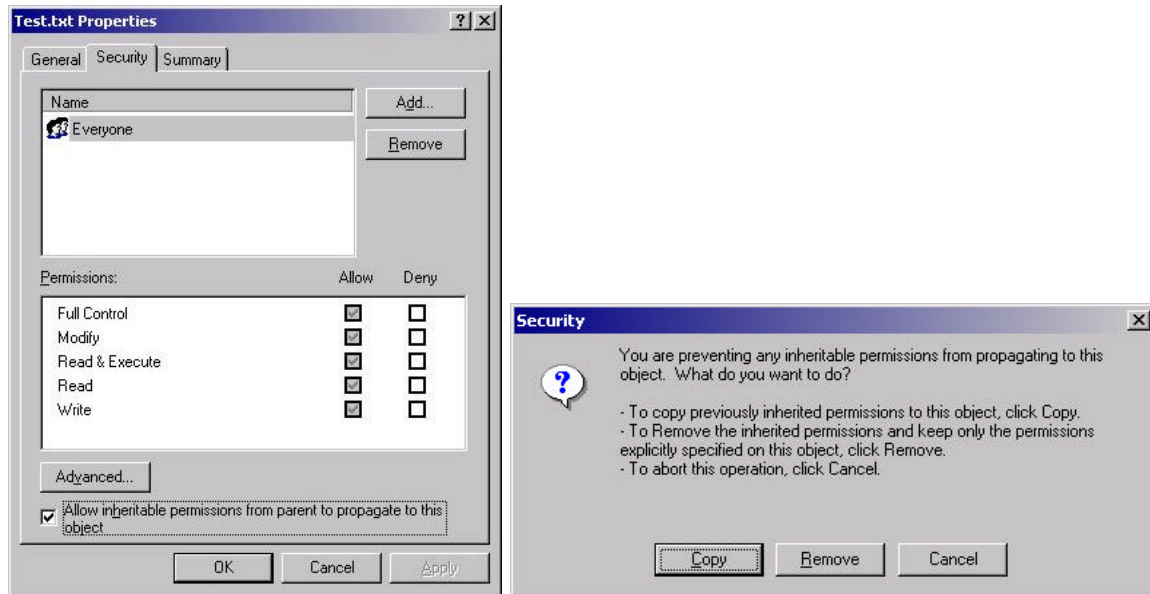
Test.txt Properties

?

×

General

Security

Summary

Name

Everyone

Add...

Remove

Permissions:

Allow

Deny

| Permissions | Allow | Deny |
|---|---|---|
| Full Control | ☑ | ☐ |
| Modify | ☑ | ☐ |
| Read & Execute | ☑ | ☐ |
| Read | ☑ | ☐ |
| Write | ☑ | ☐ |

Advanced...

☑ Allow inheritable permissions from parent to propagate to this object

OK

Cancel

Apply

Security

×

You are preventing any inheritable permissions from propagating to this object. What do you want to do?

- To copy previously inherited permissions to this object, click Copy.
- To Remove the inherited permissions and keep only the permissions explicitly specified on this object, click Remove.
- To abort this operation, click Cancel.

Copy

Remove

Cancel